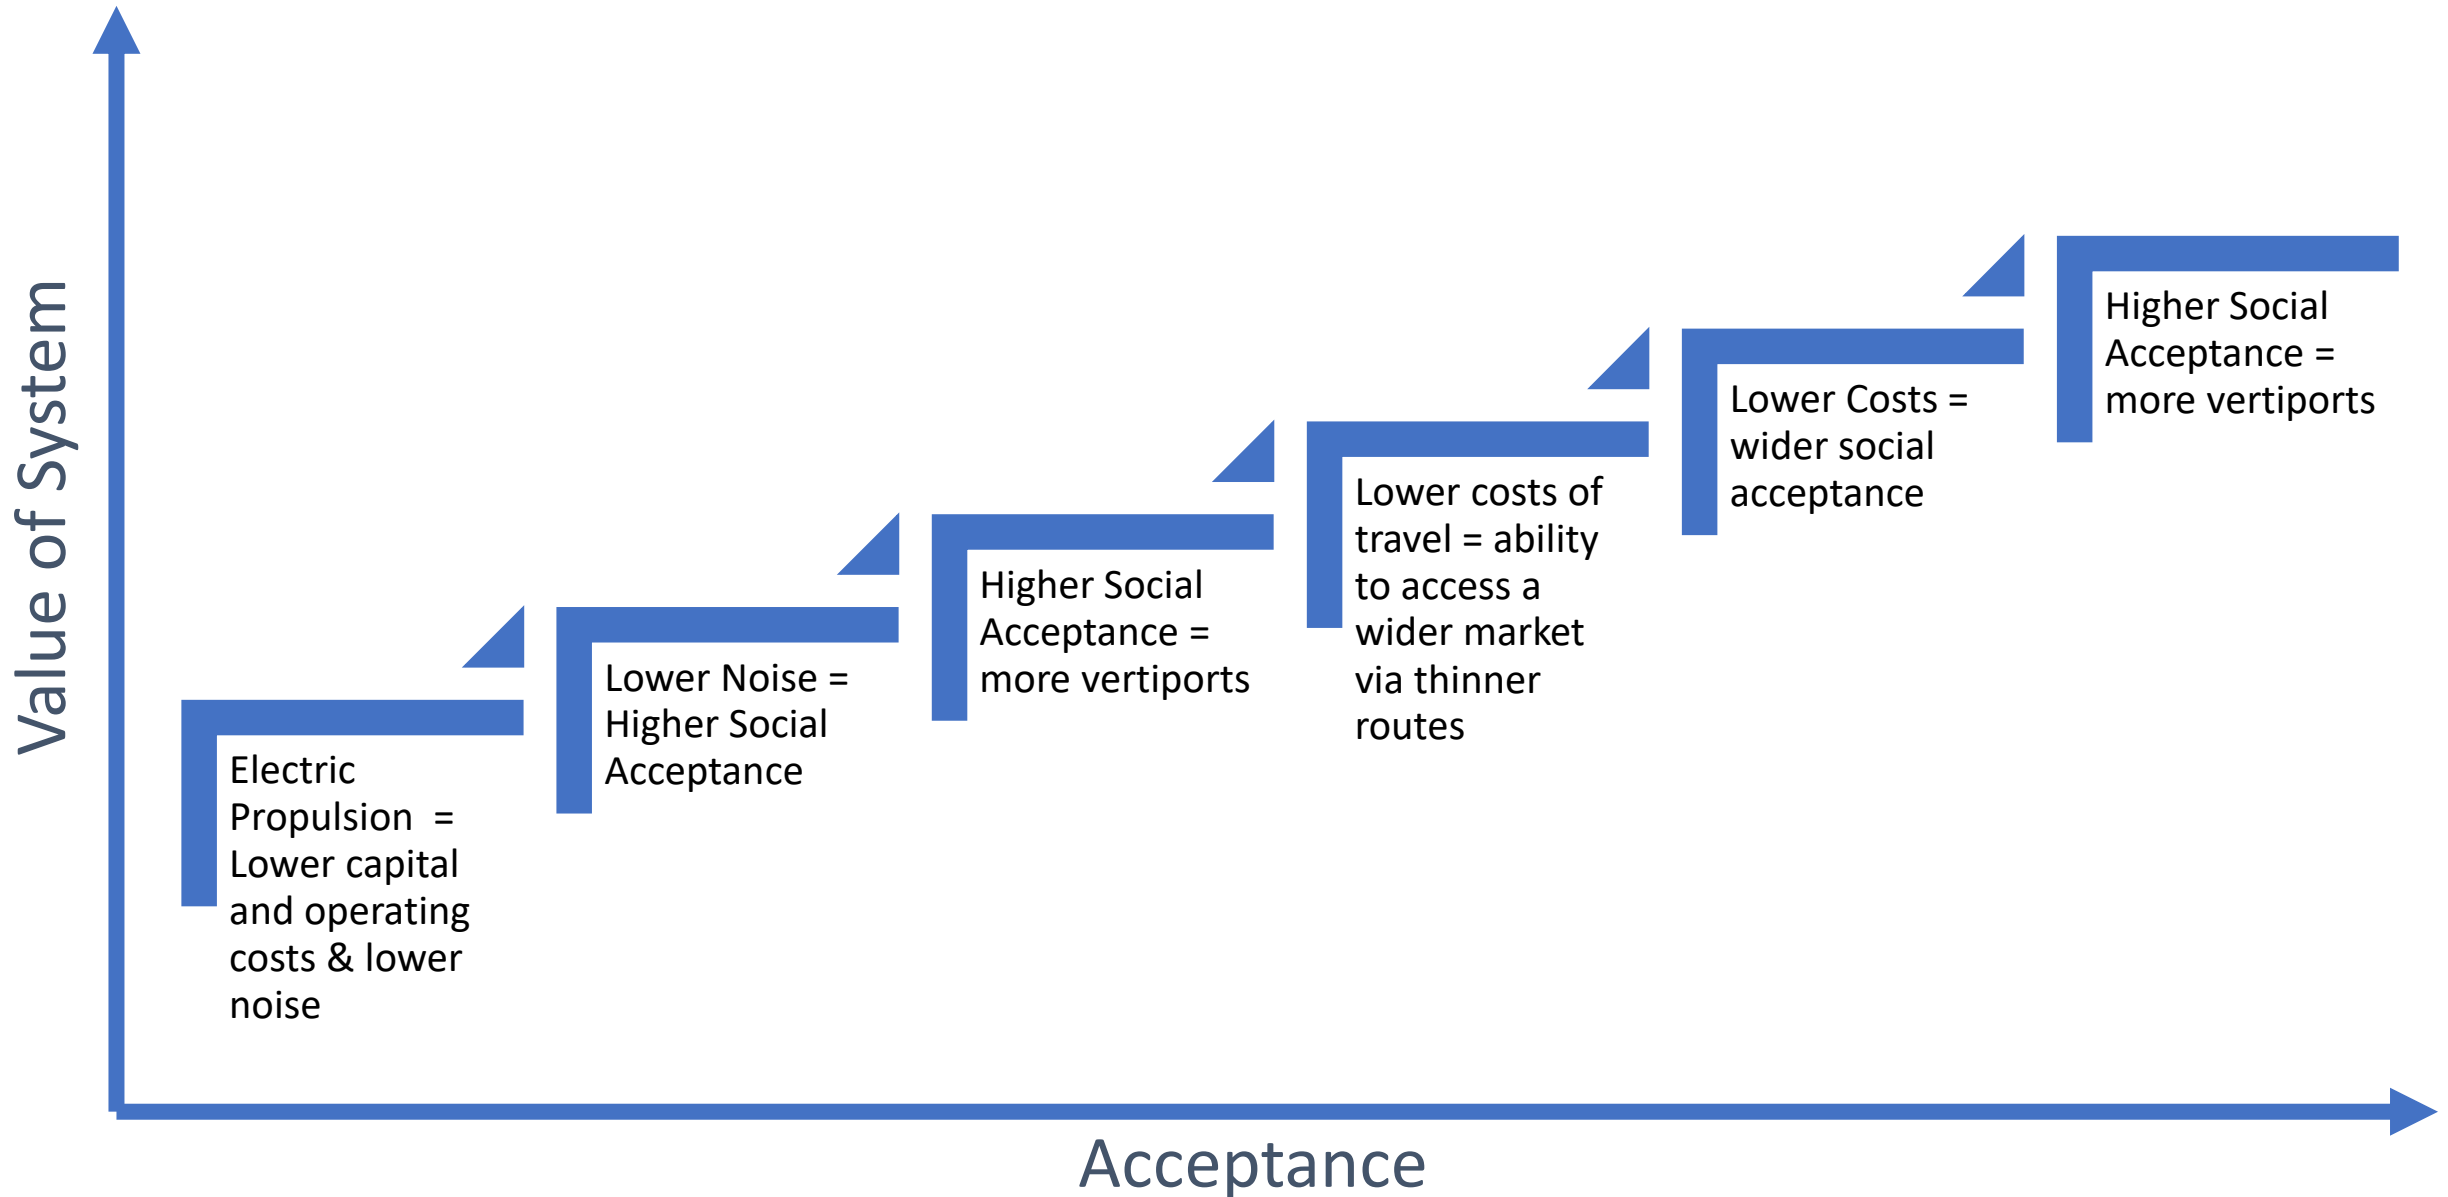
Value of System

Electric Propulsion = Lower capital and operating costs & lower noise

Lower Noise = Higher Social Acceptance

Higher Social Acceptance = more vertiports

Lower costs of travel = ability to access a wider market via thinner routes

Lower Costs = wider social acceptance

Higher Social Acceptance = more vertiports

Acceptance